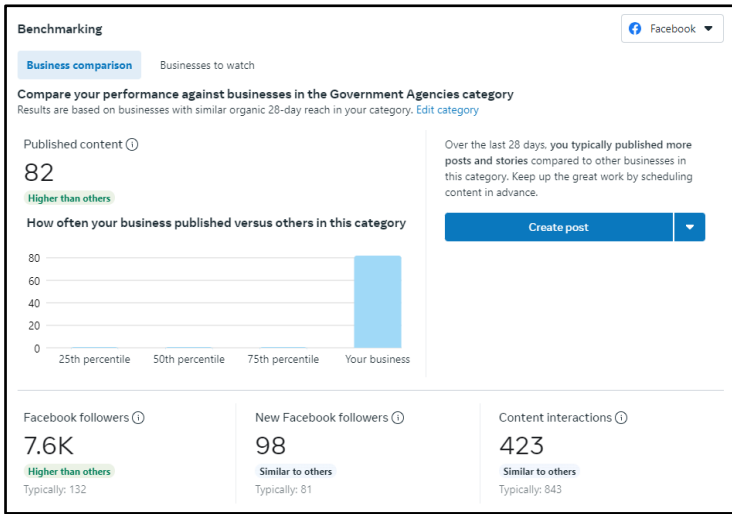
Benchmarking

Facebook

Business comparison

Businesses to watch

Compare your performance against businesses in the Government Agencies category

Results are based on businesses with similar organic 28-day reach in your category. Edit category

Published content ⓘ

82

Higher than others

How often your business published versus others in this category

80
60
40
20
0

25th percentile
50th percentile
75th percentile
Your business

Over the last 28 days, you typically published more posts and stories compared to other businesses in this category. Keep up the great work by scheduling content in advance.

Create post

Facebook followers ⓘ

7.6K

Higher than others

Typically: 132

New Facebook followers ⓘ

98

Similar to others

Typically: 81

Content interactions ⓘ

423

Similar to others

Typically: 843